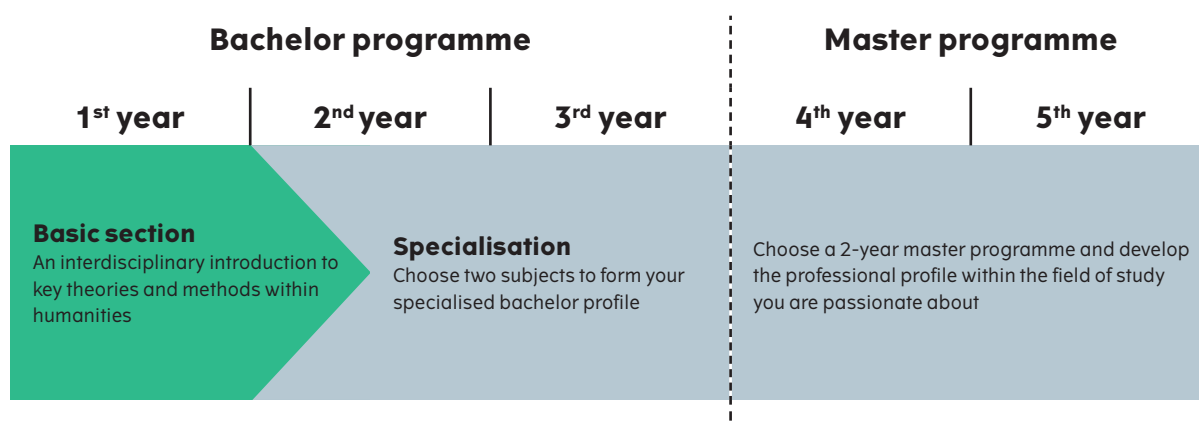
Bachelor programme

Master programme

1st year | 2nd year | 3rd year | 4th year | 5th year

Basic section
An interdisciplinary introduction to key theories and methods within humanities

Specialisation
Choose two subjects to form your specialised bachelor profile

Choose a 2-year master programme and develop the professional profile within the field of study you are passionate about